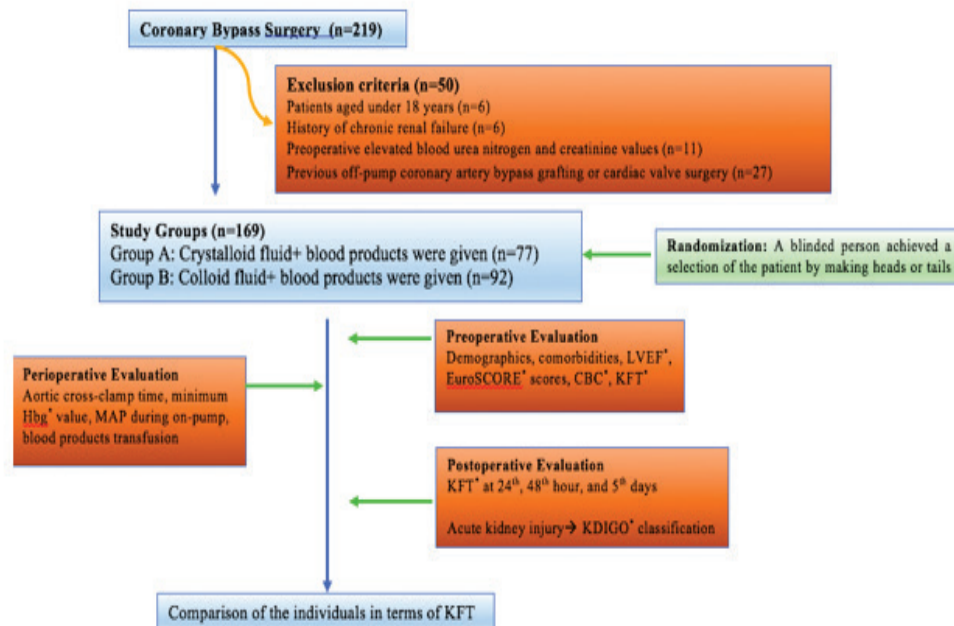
Coronary Bypass Surgery (n=219)

Exclusion criteria (n=50)
Patients aged under 18 years (n=6)
History of chronic renal failure (n=6)
Preoperative elevated blood urea nitrogen and creatinine values (n=11)
Previous off-pump coronary artery bypass grafting or cardiac valve surgery (n=27)

Study Groups (n=169)
Group A: Crystalloid fluid+ blood products were given (n=77)
Group B: Colloid fluid+ blood products were given (n=92)

Randomization: A blinded person achieved a selection of the patient by making heads or tails

Preoperative Evaluation
Demographics, comorbidities, LVEF*, EuroSCORE* scores, CBC*, KFT*

Perioperative Evaluation
Aortic cross-clamp time, minimum Hbg* value, MAP during on-pump, blood products transfusion

Postoperative Evaluation
KFT* at 24$^{th}$, 48$^{th}$ hour, and 5$^{th}$ days

Acute kidney injury→ KDIGO* classification

Comparison of the individuals in terms of KFT